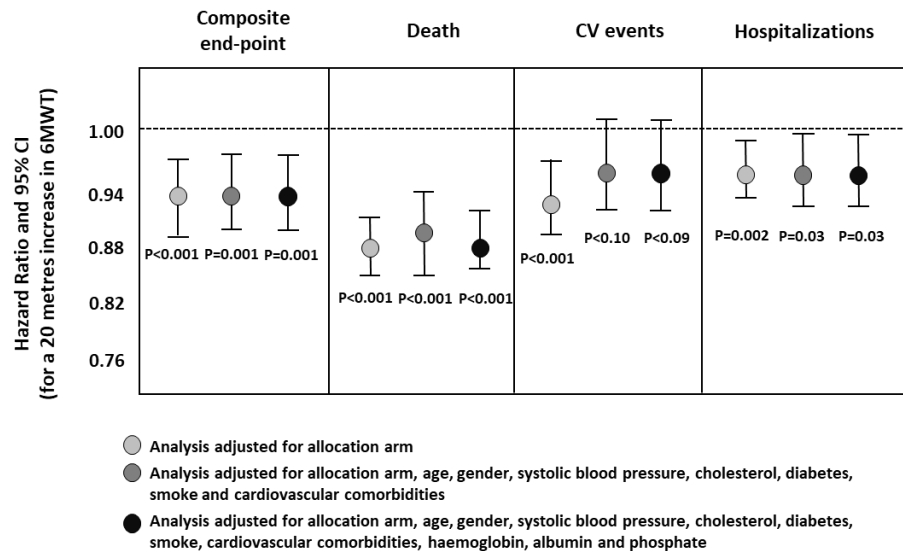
Composite end-point

Death

CV events

Hospitalizations

Hazard Ratio and 95% CI (for a 20 metres increase in 6MWT)

1.00

0.94

0.88

0.82

0.76

P<0.001 P=0.001 P=0.001

P<0.001 P<0.001 P<0.001

P<0.001 P<0.10 P<0.09

P=0.002 P=0.03 P=0.03

Analysis adjusted for allocation arm

Analysis adjusted for allocation arm, age, gender, systolic blood pressure, cholesterol, diabetes, smoke and cardiovascular comorbidities

Analysis adjusted for allocation arm, age, gender, systolic blood pressure, cholesterol, diabetes, smoke, cardiovascular comorbidities, haemoglobin, albumin and phosphate